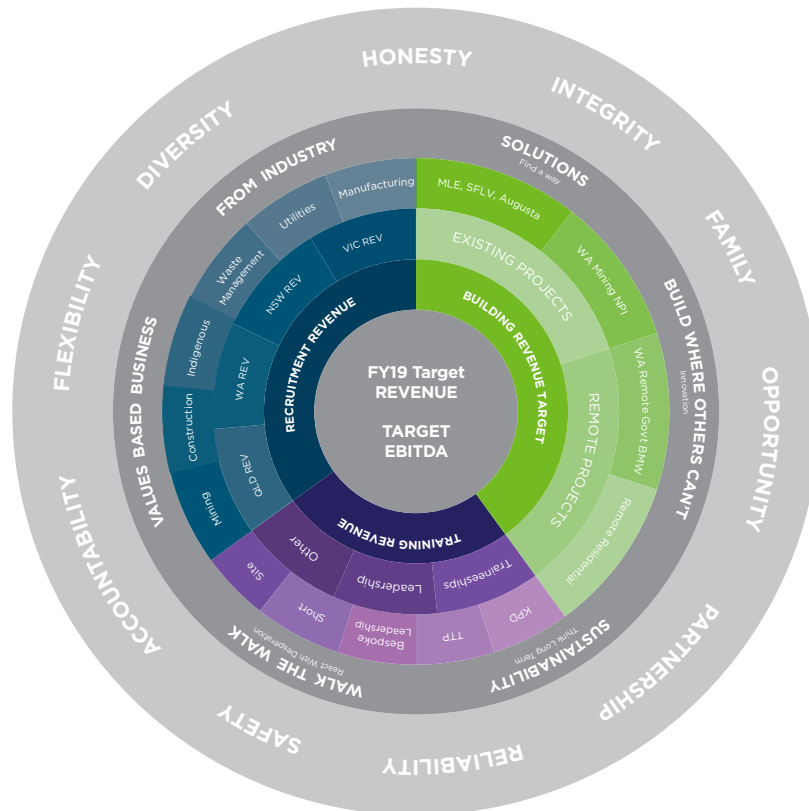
HONESTY
INTEGRITY
FAMILY
OPPORTUNITY
PARTNERSHIP
RELIABILITY
SAFETY
ACCOUNTABILITY
FLEXIBILITY
DIVERSITY

FROM INDUSTRY
SOLUTIONS
Find a way
BUILD WHERE OTHERS CAN'T
Innovation
SUSTAINABILITY
Think Long Term
WALK THE WALK
React With Desperation
VALUES BASED BUSINESS

Manufacturing
Utilities
Waste Management
Indigenous
Construction
Mining
VIC REV
NSW REV
WA REV
QLD REV
RECRUITMENT REVENUE

MLE, SFLV, Augusta
WA Mining NPI
WA Remote Govt BMW
Remote Residential
EXISTING PROJECTS
REMOTE PROJECTS
BUILDING REVENUE TARGET

Site
Short
Bespoke Leadership
TTP
KPD
Other
Leadership
Traineeships
TRAINING REVENUE

FY19 Target REVENUE

TARGET EBITDA